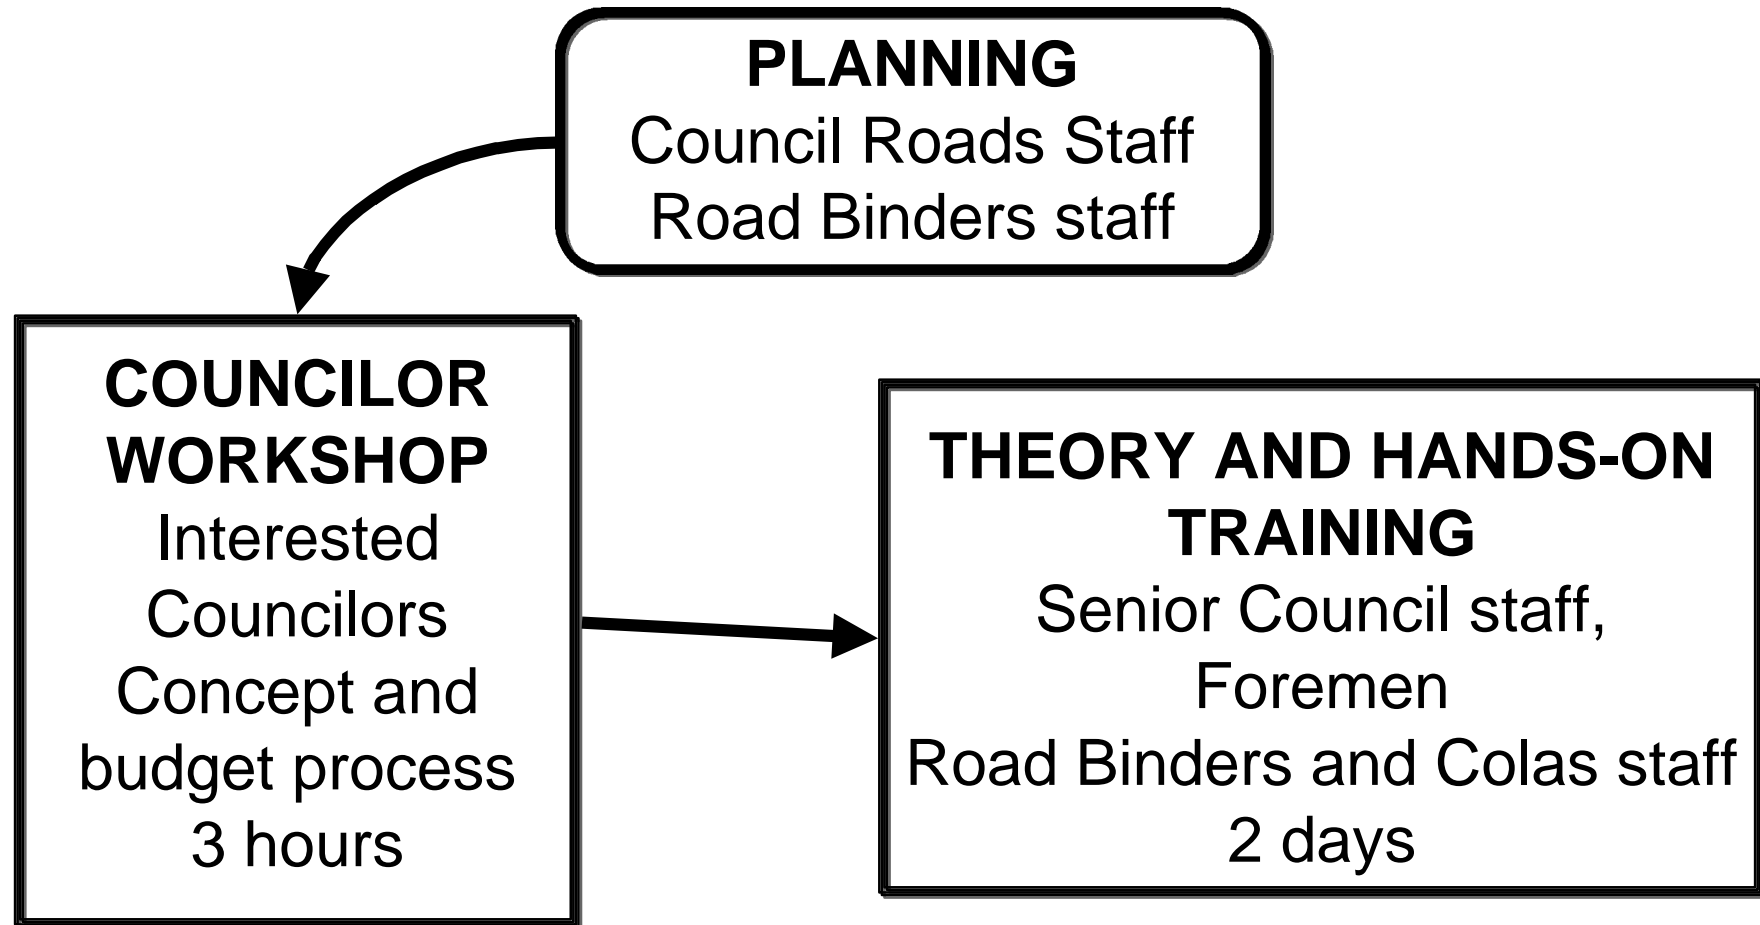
PLANNING
Council Roads Staff
Road Binders staff

COUNCILOR WORKSHOP
Interested Councilors
Concept and budget process
3 hours

THEORY AND HANDS-ON TRAINING
Senior Council staff, Foremen
Road Binders and Colas staff
2 days